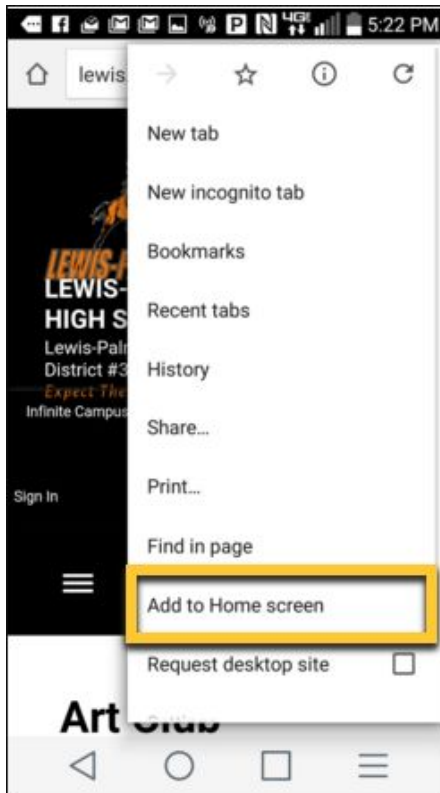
5:22 PM

lewis

New tab

New incognito tab

Bookmarks

Recent tabs

History

Share...

Print...

Find in page

Add to Home screen

Request desktop site

LEWIS-P

LEWIS-

HIGH S

Lewis-Pal

District #3

Expect The

Infinite Campus

Sign In

Art Club